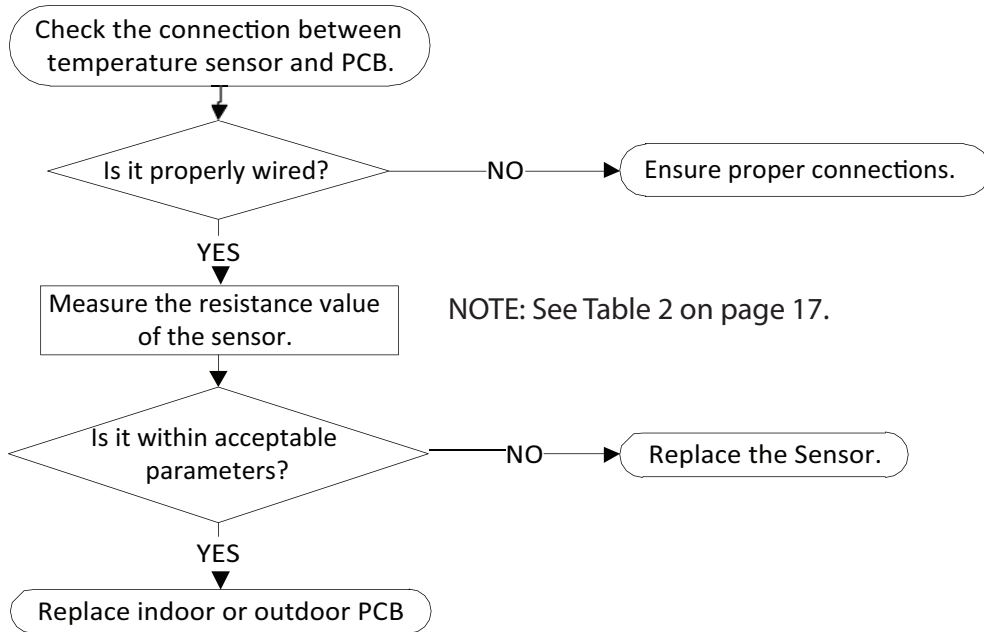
Check the connection between temperature sensor and PCB.

Is it properly wired?

NO

Ensure proper connections.

YES

Measure the resistance value of the sensor.

NOTE: See Table 2 on page 17.

Is it within acceptable parameters?

NO

Replace the Sensor.

YES

Replace indoor or outdoor PCB